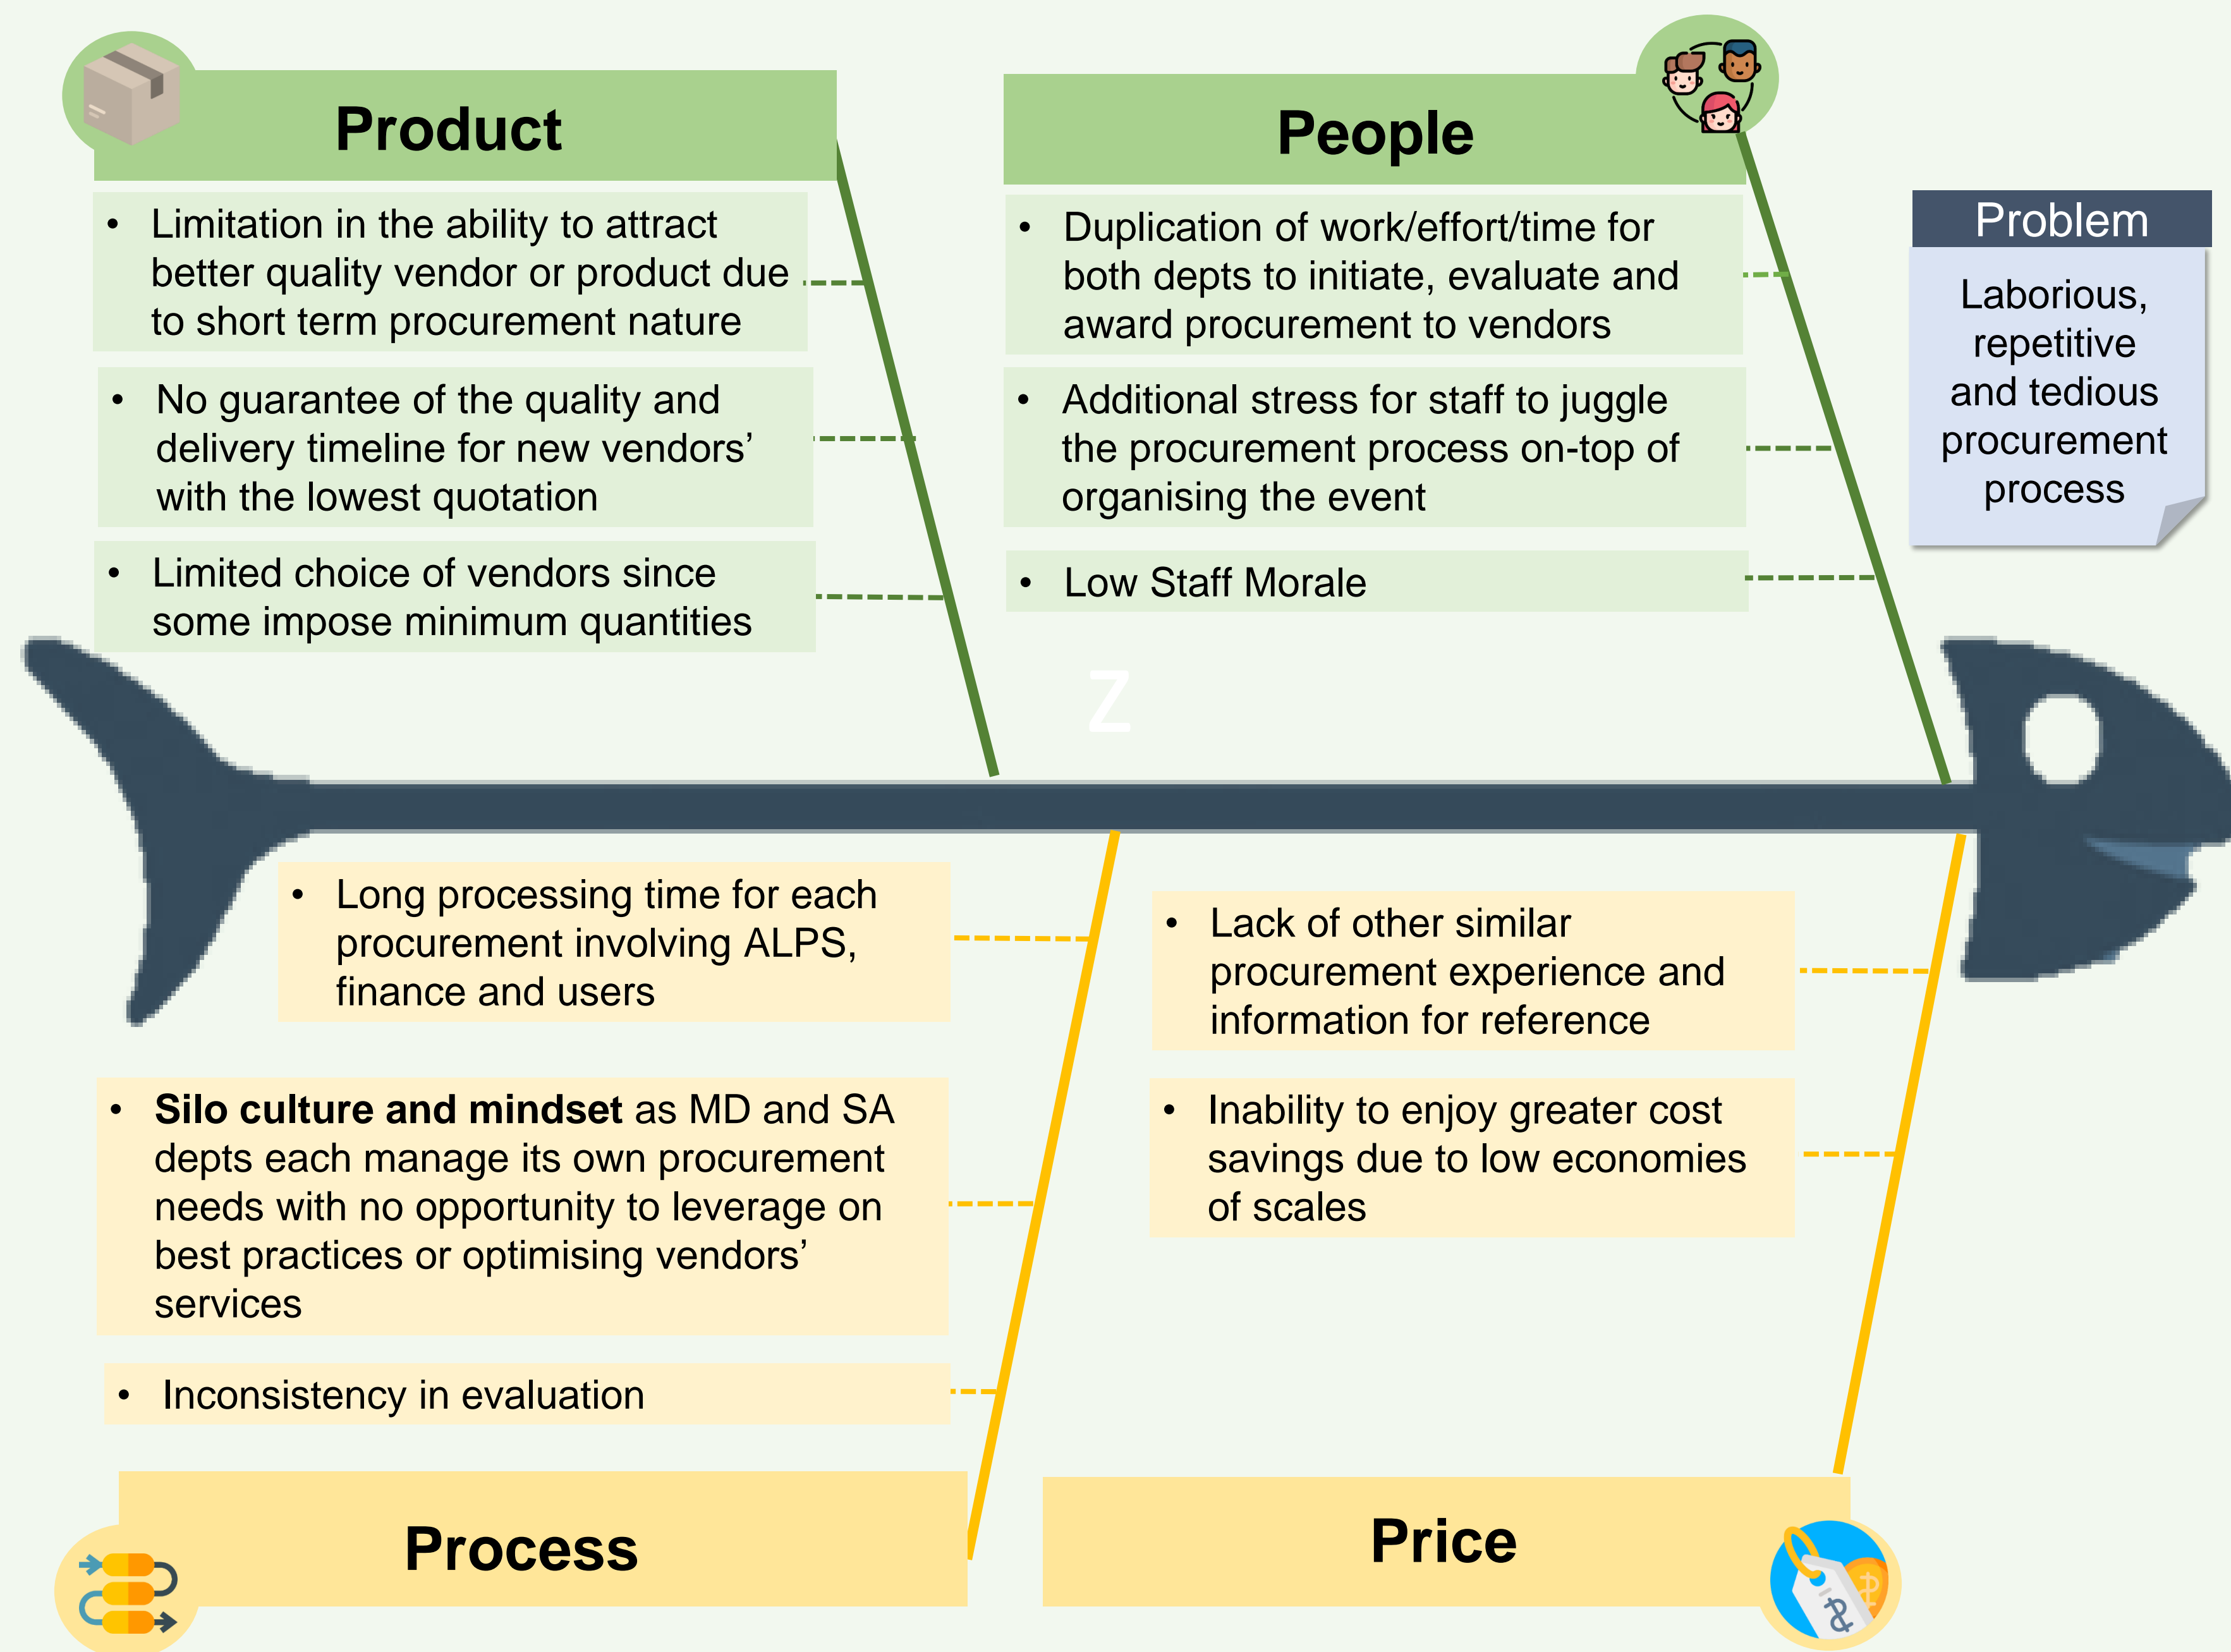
Product

- Limitation in the ability to attract better quality vendor or product due to short term procurement nature
- No guarantee of the quality and delivery timeline for new vendors' with the lowest quotation
- Limited choice of vendors since some impose minimum quantities

People

- Duplication of work/effort/time for both depts to initiate, evaluate and award procurement to vendors
- Additional stress for staff to juggle the procurement process on-top of organising the event
- Low Staff Morale

Problem

Laborious, repetitive and tedious procurement process

- Long processing time for each procurement involving ALPS, finance and users
- **Silo culture and mindset** as MD and SA depts each manage its own procurement needs with no opportunity to leverage on best practices or optimising vendors' services
- Inconsistency in evaluation

Process

- Lack of other similar procurement experience and information for reference
- Inability to enjoy greater cost savings due to low economies of scales

Price